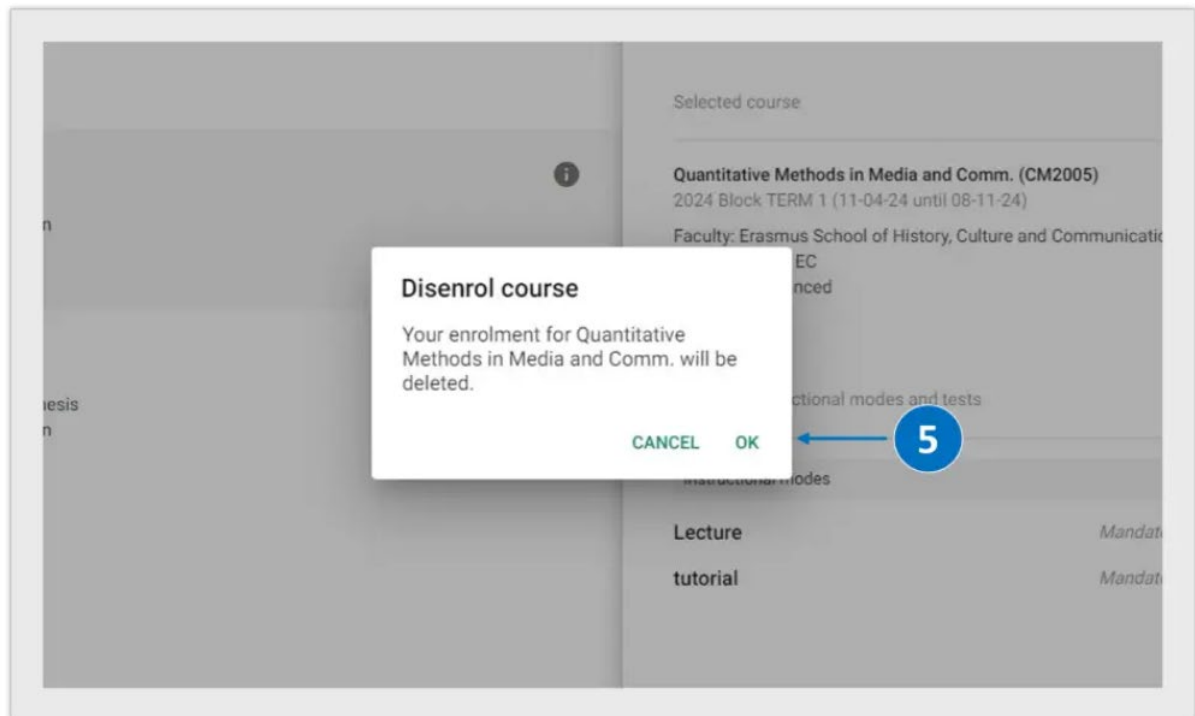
n

iesis
n

Selected course

Quantitative Methods in Media and Comm. (CM2005)
2024 Block TERM 1 (11-04-24 until 08-11-24)

Faculty: Erasmus School of History, Culture and Communicatio
EC
nced

ctional modes and tests

Disenrol course

Your enrolment for Quantitative Methods in Media and Comm. will be deleted.

CANCEL OK

5

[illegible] modes

Lecture Mandat

tutorial Mandat